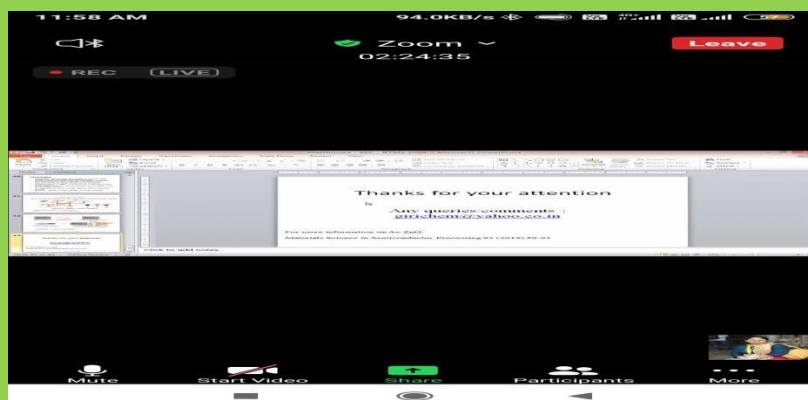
11:58 AM
94.0KB/s

Zoom
02:24:35

Leave

REC LIVE

Thanks for your attention

Any queries/comments :
girichem@yahoo.co.in

For more information on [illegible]
Materials Science in Semiconductor Processing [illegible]

Click to add notes

Mute
Start Video
Share
Participants
More